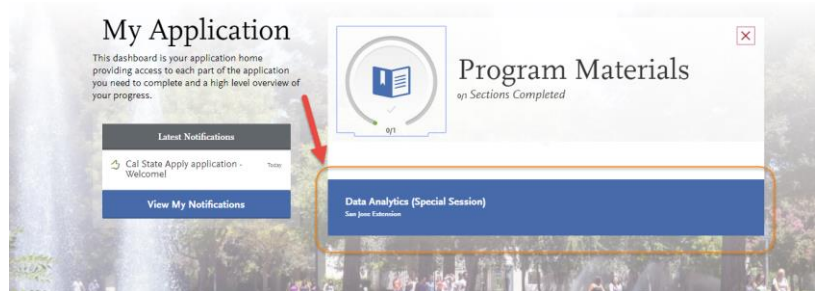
My Application

This dashboard is your application home providing access to each part of the application you need to complete and a high level overview of your progress.

Latest Notifications

Cal State Apply application - Welcome!

Today

View My Notifications

0/1

Program Materials

0/1 Sections Completed

Data Analytics (Special Session)

San Jose Extension